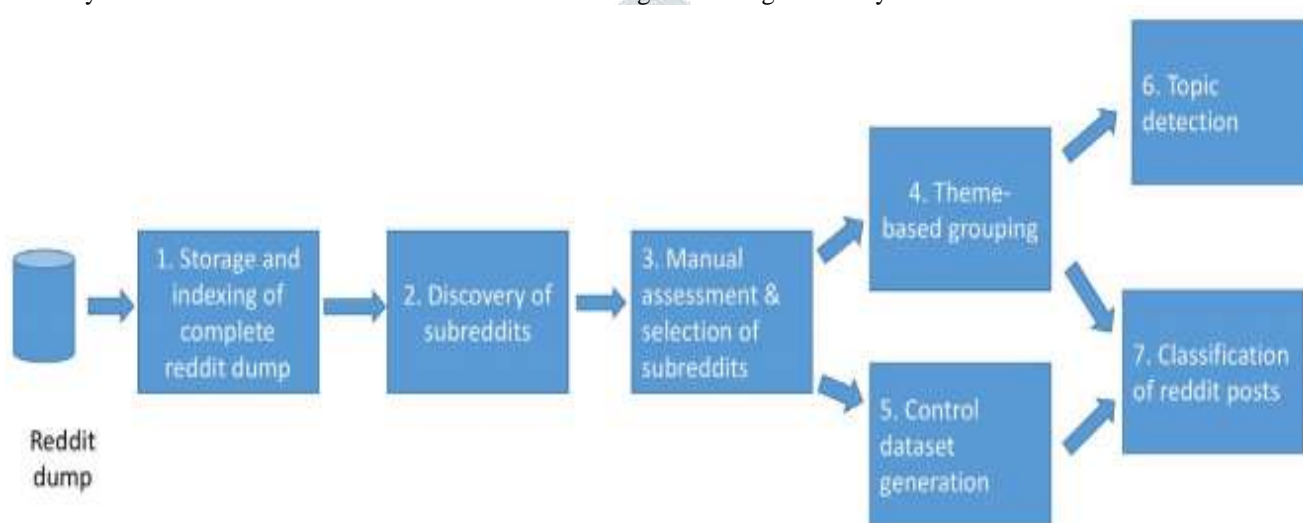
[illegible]

Reddit dump

1. Storage and indexing of complete reddit dump

2. Discovery of subreddits

3. Manual assessment & selection of subreddits

4. Theme-based grouping

5. Control dataset generation

6. Topic detection

7. Classification of reddit posts